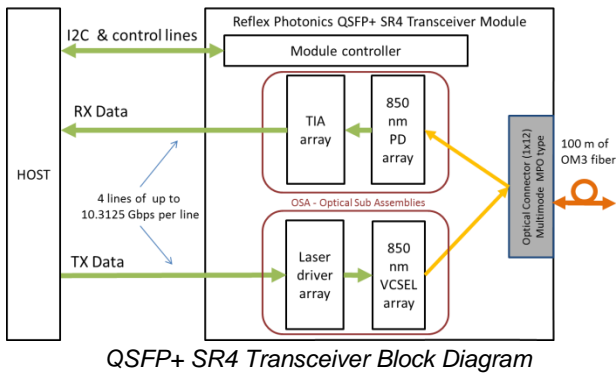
HOST

I2C & control lines

Reflex Photonics QSFP+ SR4 Transceiver Module

Module controller

RX Data

TIA array

850 nm PD array

4 lines of up to 10.3125 Gbps per line

OSA - Optical Sub Assemblies

TX Data

Laser driver array

850 nm VCSEL array

Optical Connector (1x12) Multimode MPO type

100 m of OM3 fiber

QSFP+ SR4 Transceiver Block Diagram